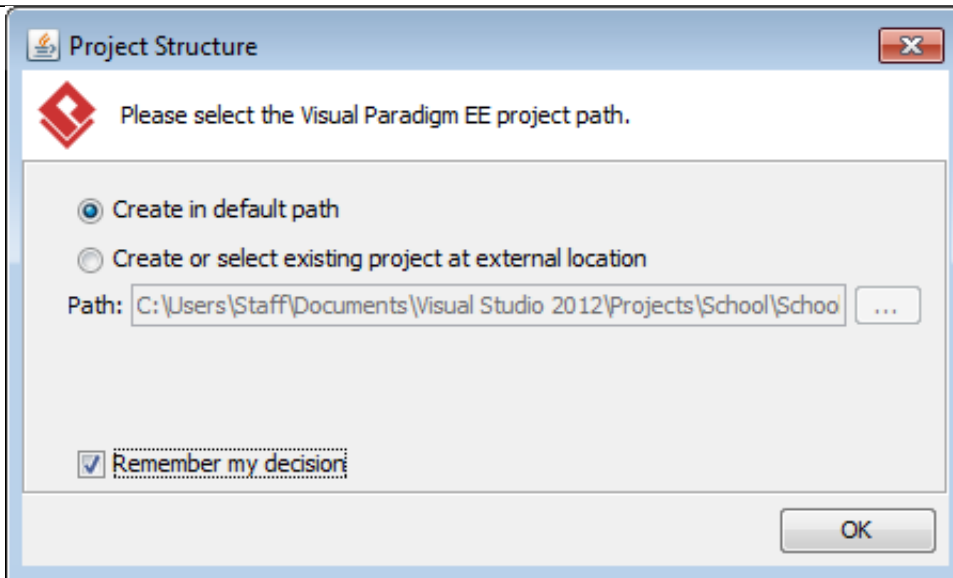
Project Structure

Please select the Visual Paradigm EE project path.

Create in default path

Create or select existing project at external location

Path: C:\Users\Staff\Documents\Visual Studio 2012\Projects\School\Schoo ...

Remember my decision

OK